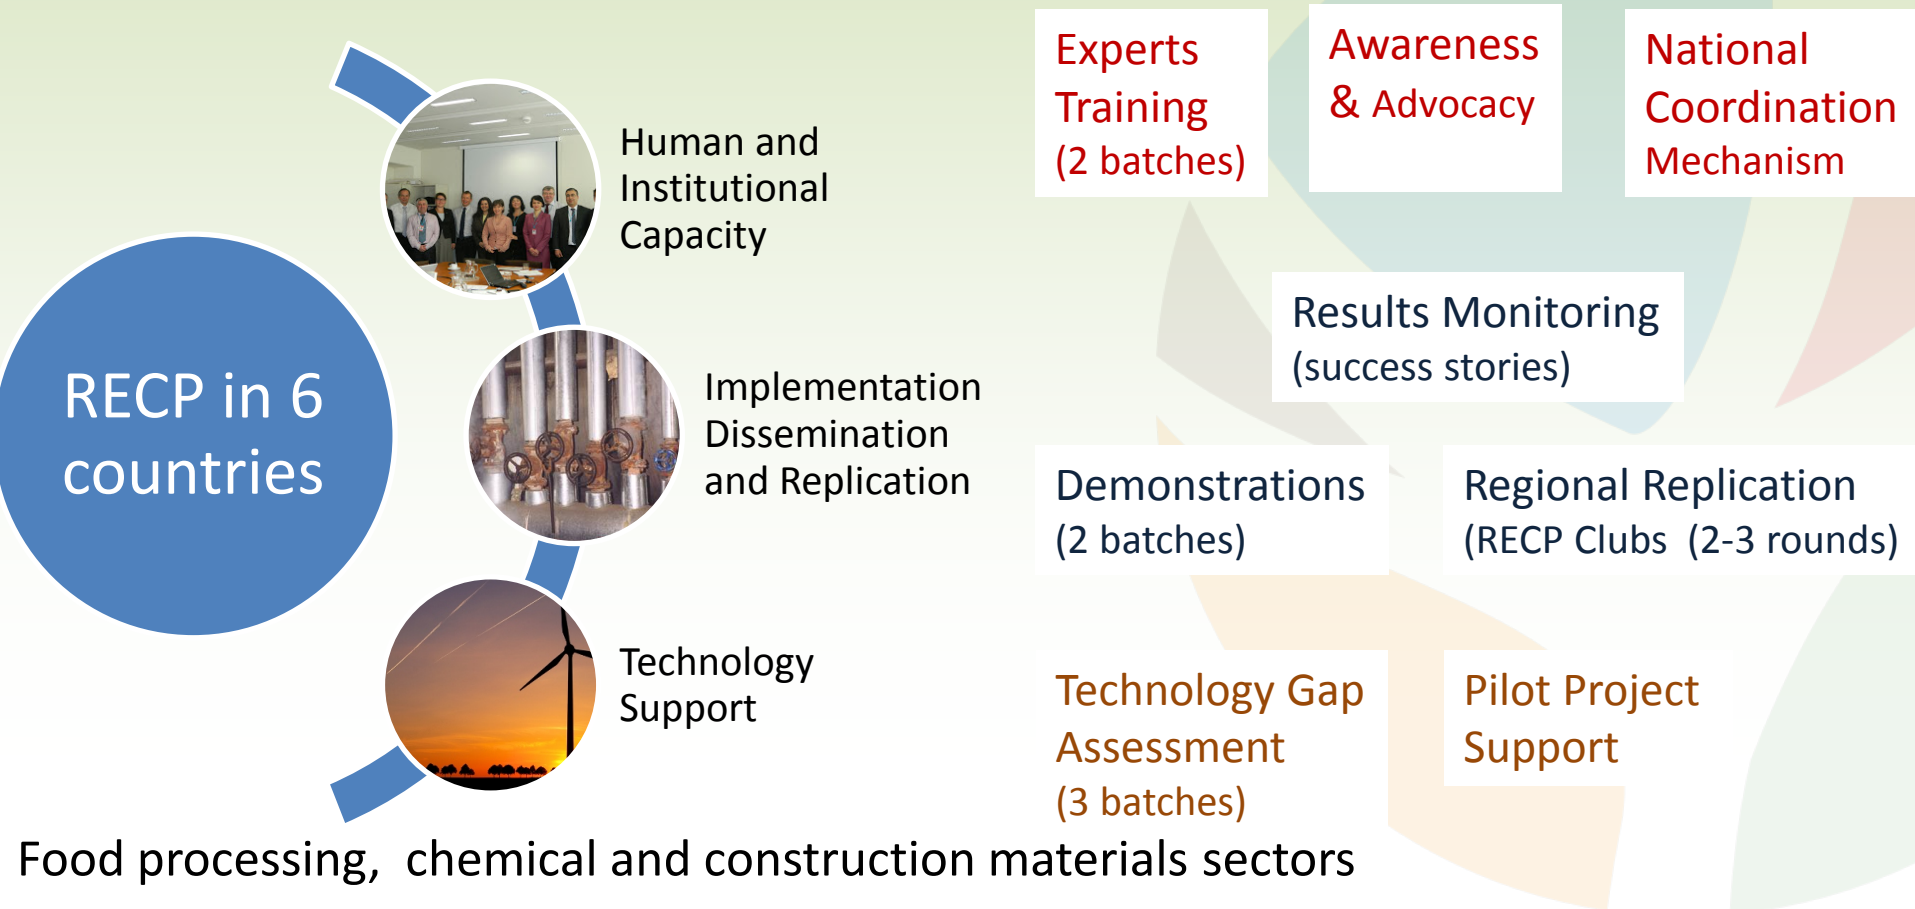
RECP in 6 countries

Human and Institutional Capacity

Implementation Dissemination and Replication

Technology Support

Experts Training (2 batches)

Awareness & Advocacy

National Coordination Mechanism

Results Monitoring (success stories)

Demonstrations (2 batches)

Regional Replication (RECP Clubs (2-3 rounds)

Technology Gap Assessment (3 batches)

Pilot Project Support

Food processing, chemical and construction materials sectors